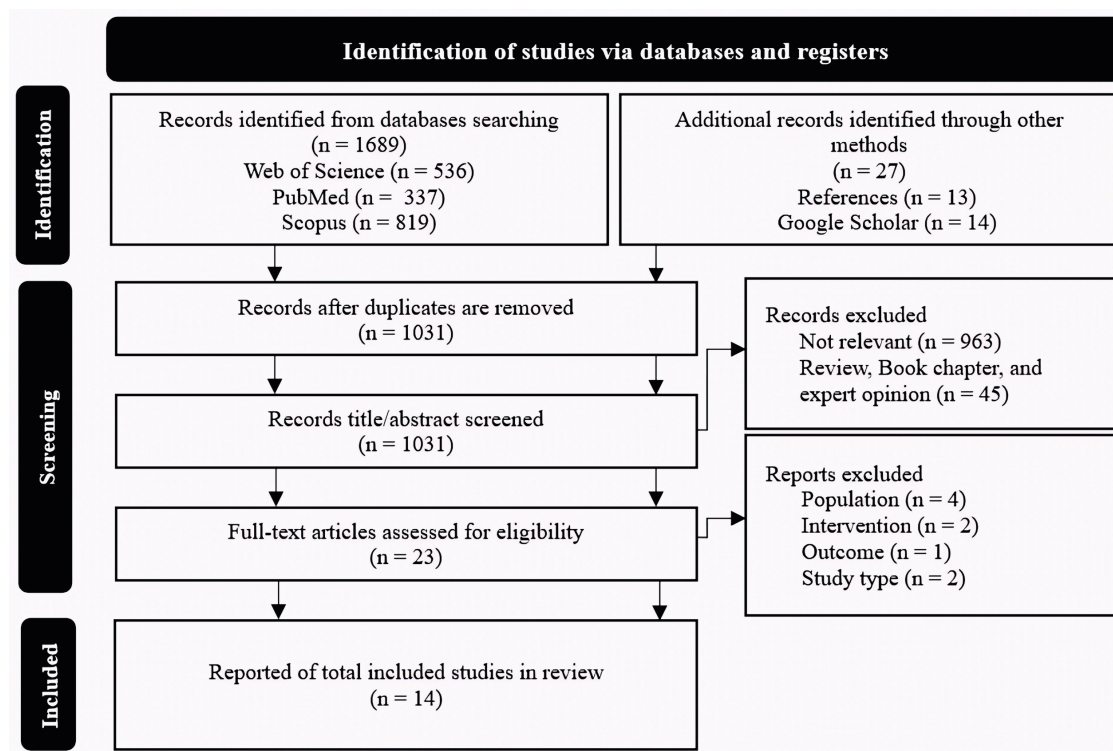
Identification of studies via databases and registers

Identification

Records identified from databases searching (n = 1689)
Web of Science (n = 536)
PubMed (n = 337)
Scopus (n = 819)

Additional records identified through other methods (n = 27)
References (n = 13)
Google Scholar (n = 14)

Screening

Records after duplicates are removed (n = 1031)

Records excluded
Not relevant (n = 963)
Review, Book chapter, and expert opinion (n = 45)

Records title/abstract screened (n = 1031)

Reports excluded
Population (n = 4)
Intervention (n = 2)
Outcome (n = 1)
Study type (n = 2)

Full-text articles assessed for eligibility (n = 23)

Included

Reported of total included studies in review (n = 14)